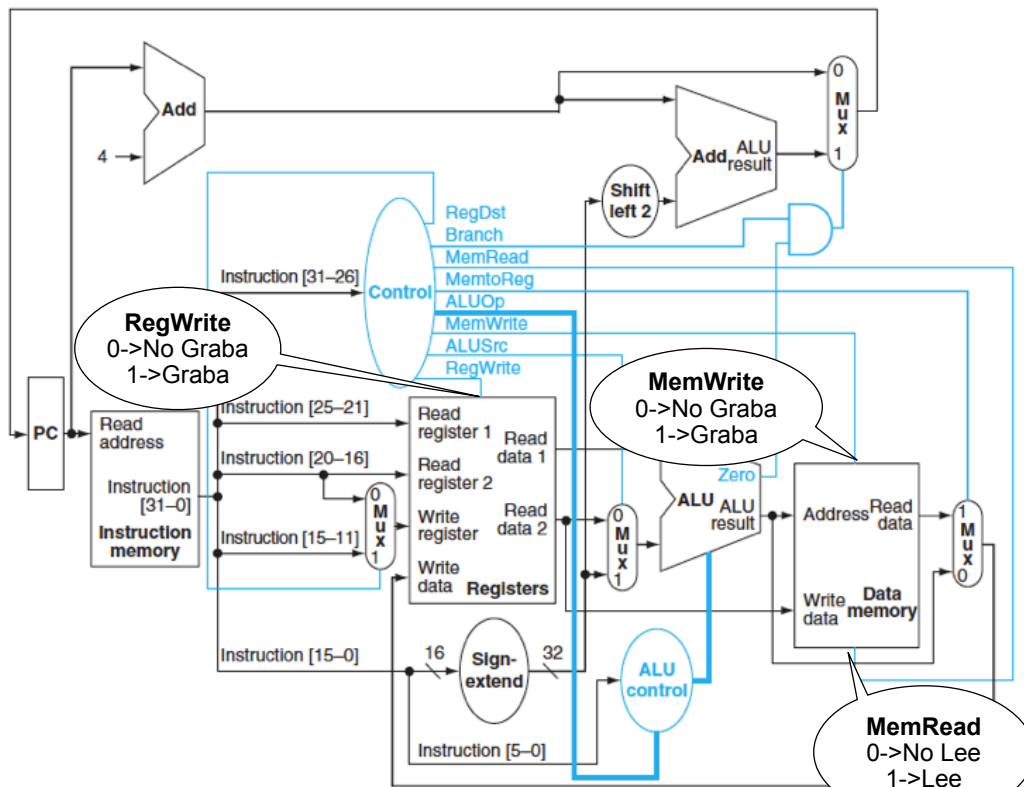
Add

4

0
Mux
1

Add ALU result

Shift left 2

RegDst
Branch
MemRead
MemtoReg
ALUOp
MemWrite
ALUSrc
RegWrite

Instruction [31–26]

Control

RegWrite
0->No Graba
1->Graba

PC

Read address

Instruction [31–0]

Instruction memory

Instruction [25–21]

Instruction [20–16]

Instruction [15–11]

0
Mux
1

Read register 1

Read register 2

Write register

Write data

Read data 1

Read data 2

Registers

MemWrite
0->No Graba
1->Graba

0
Mux
1

Zero

ALU

ALU result

Address

Read data

Write data

Data memory

1
Mux
0

Instruction [15–0]

16

Sign-extend

32

ALU control

Instruction [5–0]

MemRead
0->No Lee
1->Lee